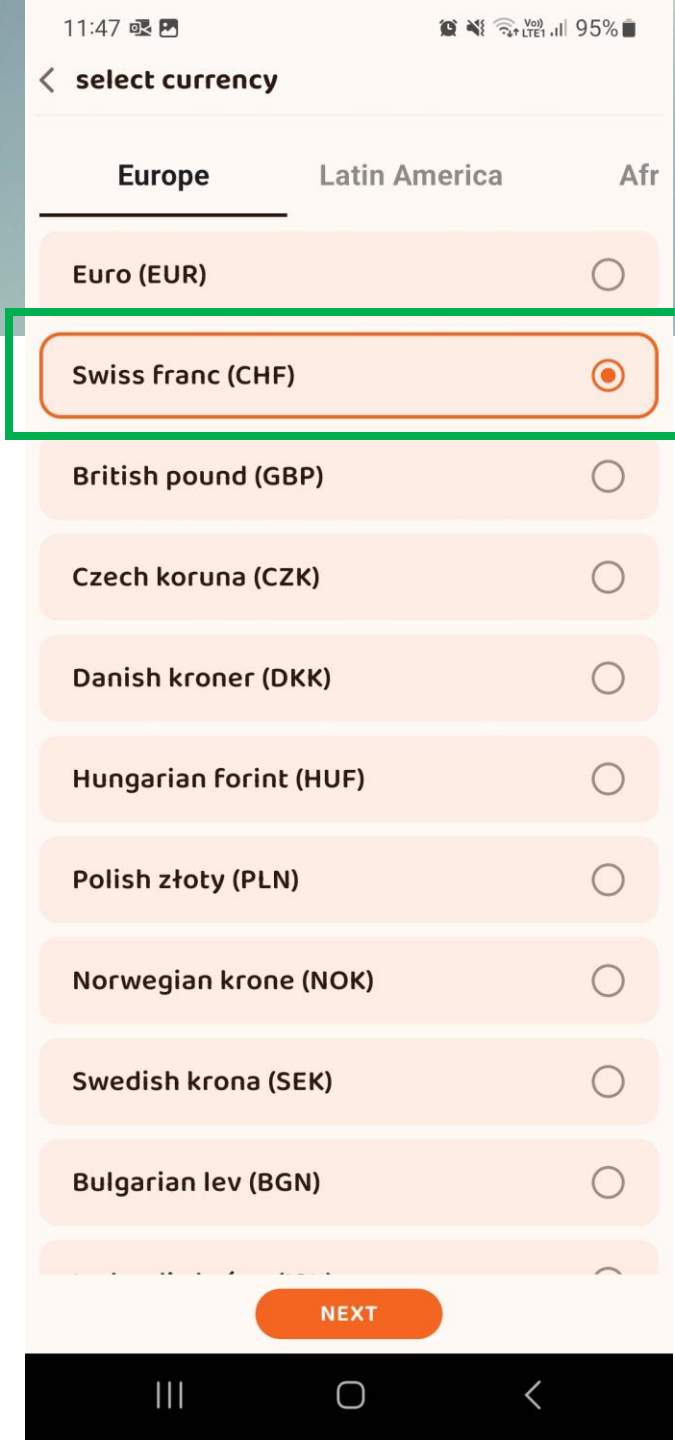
11:47 95%

select currency

Europe Latin America Afr

Euro (EUR)

Swiss franc (CHF)

British pound (GBP)

Czech koruna (CZK)

Danish kroner (DKK)

Hungarian forint (HUF)

Polish złoty (PLN)

Norwegian krone (NOK)

Swedish krona (SEK)

Bulgarian lev (BGN)

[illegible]

NEXT